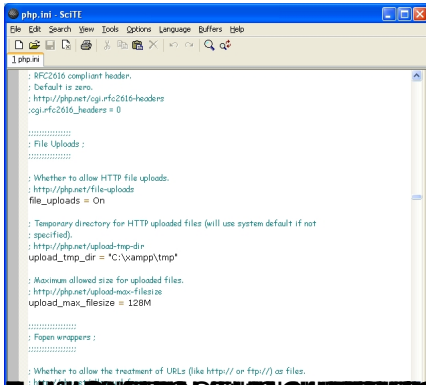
php.ini - SciTE

File Edit Search View Tools Options Language Buffers Help

1 php.ini

; RFC2616 compliant header.
; Default is zero.
; http://php.net/cgi.rfc2616-headers
;cgi.rfc2616_headers = 0

;;;;;;;;;;;;;;;;
; File Uploads ;
;;;;;;;;;;;;;;;;

; Whether to allow HTTP file uploads.
; http://php.net/file-uploads
file_uploads = On

; Temporary directory for HTTP uploaded files (will use system default if not
; specified).
; http://php.net/upload-tmp-dir
upload_tmp_dir = "C:\xampp\tmp"

; Maximum allowed size for uploaded files.
; http://php.net/upload-max-filesize
upload_max_filesize = 128M

;;;;;;;;;;;;;;;;;;
; Fopen wrappers ;
;;;;;;;;;;;;;;;;;;

; Whether to allow the treatment of URLs (like http:// or ftp://) as files.
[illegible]